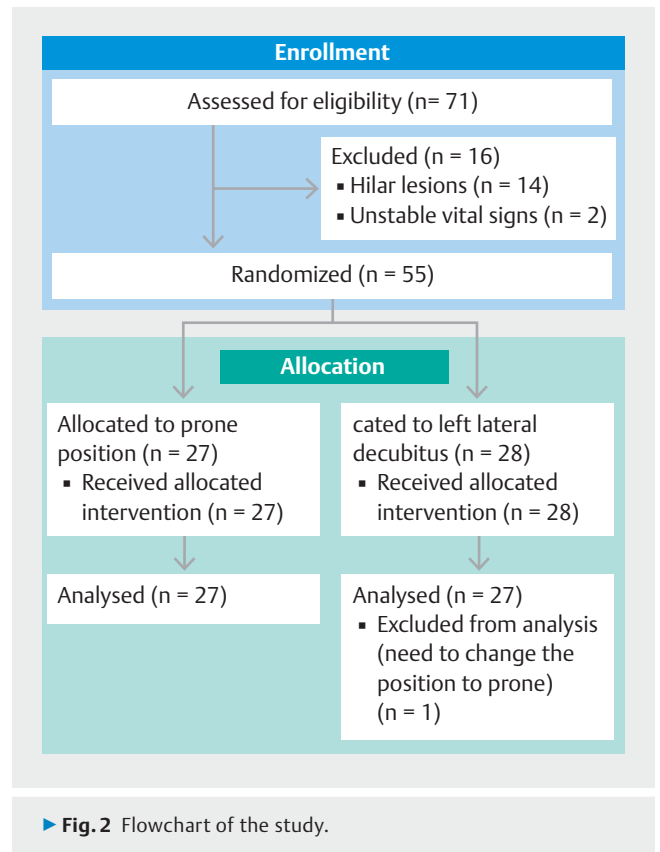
Enrollment

Assessed for eligibility (n= 71)

Excluded (n = 16)
▪ Hilar lesions (n = 14)
▪ Unstable vital signs (n = 2)

Randomized (n = 55)

Allocation

Allocated to prone position (n = 27)
▪ Received allocated intervention (n = 27)

cated to left lateral decubitus (n = 28)
▪ Received allocated intervention (n = 28)

Analysed (n = 27)

Analysed (n = 27)
▪ Excluded from analysis (need to change the position to prone) (n = 1)

▶ Fig. 2 Flowchart of the study.